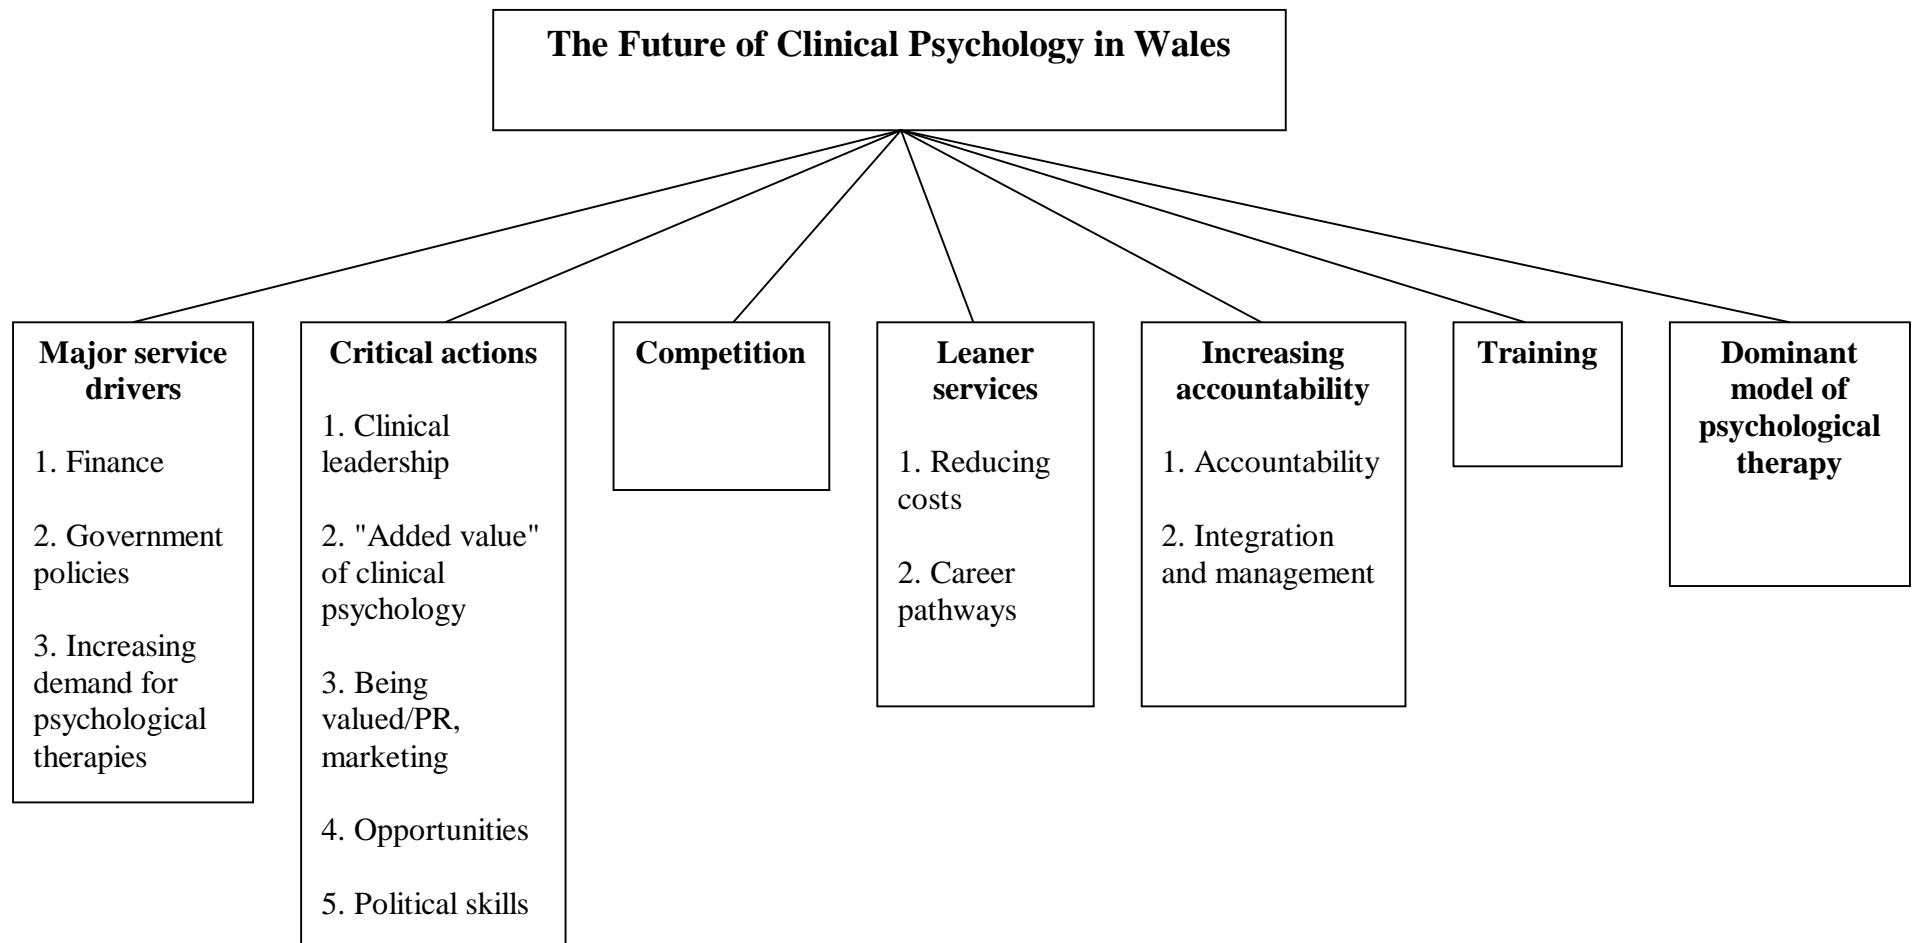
The Future of Clinical Psychology in Wales

Major service drivers

1. Finance

2. Government policies

3. Increasing demand for psychological therapies

Critical actions

1. Clinical leadership

2. "Added value" of clinical psychology

3. Being valued/PR, marketing

4. Opportunities

5. Political skills

Competition

Leaner services

1. Reducing costs

2. Career pathways

Increasing accountability

1. Accountability

2. Integration and management

Training

Dominant model of psychological therapy